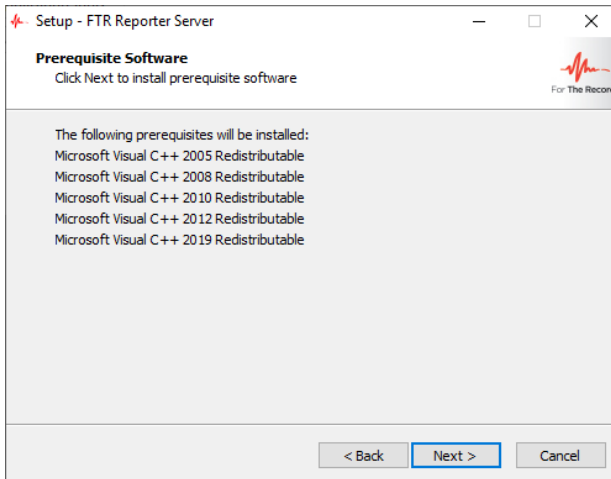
Setup - FTR Reporter Server

Prerequisite Software
Click Next to install prerequisite software

For The Recor

The following prerequisites will be installed:
Microsoft Visual C++ 2005 Redistributable
Microsoft Visual C++ 2008 Redistributable
Microsoft Visual C++ 2010 Redistributable
Microsoft Visual C++ 2012 Redistributable
Microsoft Visual C++ 2019 Redistributable

< Back
Next >
Cancel